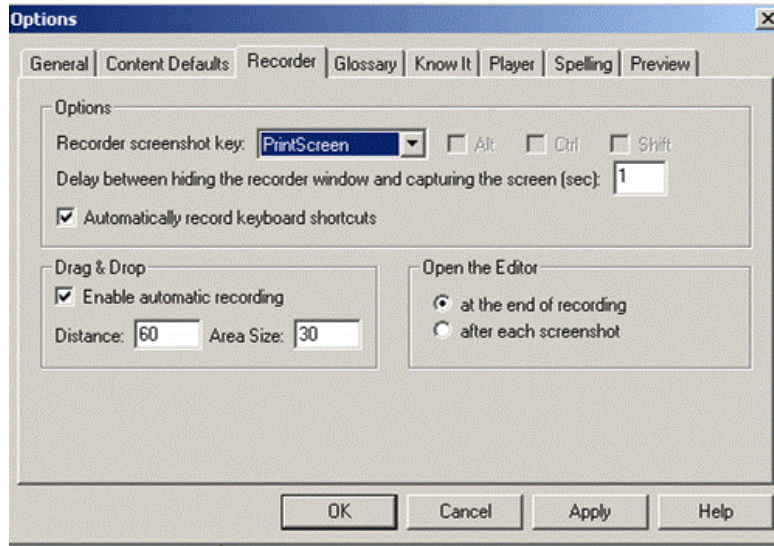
Options

General | Content Defaults | Recorder | Glossary | Know It | Player | Spelling | Preview

Options

Recorder screenshot key: PrintScreen Alt Ctrl Shift

Delay between hiding the recorder window and capturing the screen (sec): 1

Automatically record keyboard shortcuts

Drag & Drop

Enable automatic recording

Distance: 60 Area Size: 30

Open the Editor

at the end of recording

after each screenshot

OK Cancel Apply Help